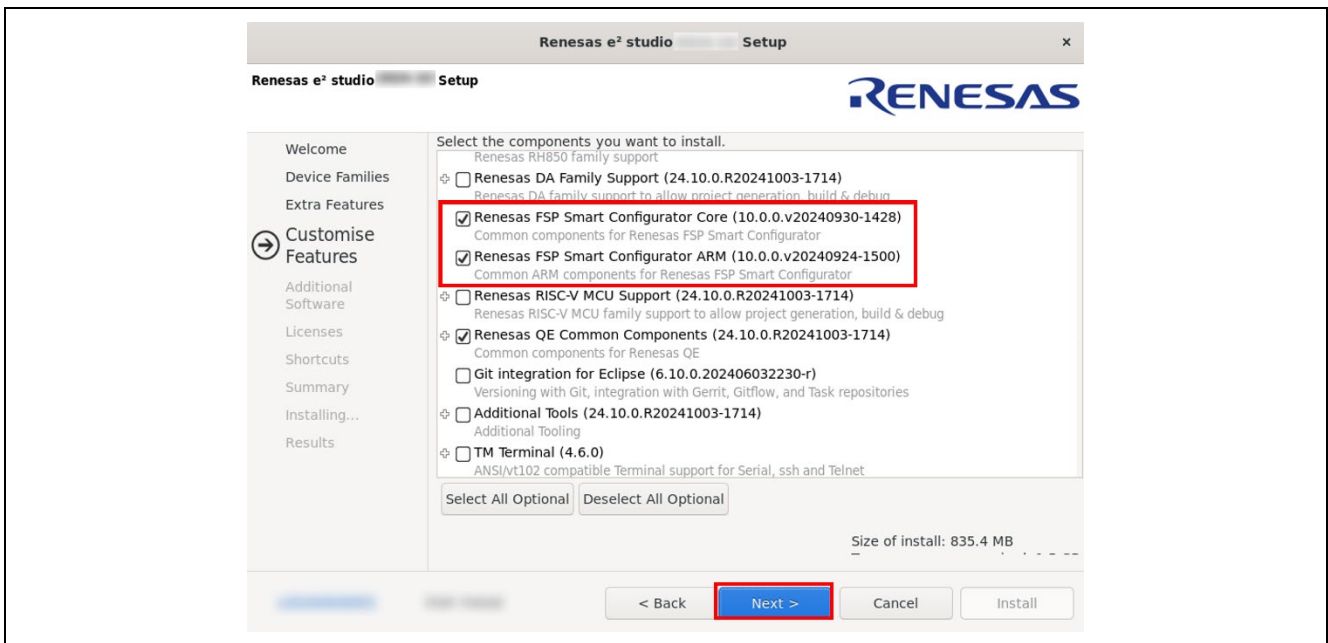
Renesas e² studio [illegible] Setup ×

Renesas e² studio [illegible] Setup

RENESAS

Welcome
Device Families
Extra Features
Customise Features
Additional Software
Licenses
Shortcuts
Summary
Installing...
Results

Select the components you want to install.

Renesas RH850 family support

Renesas DA Family Support (24.10.0.R20241003-1714)
Renesas DA family support to allow project generation, build & debug

Renesas FSP Smart Configurator Core (10.0.0.v20240930-1428)
Common components for Renesas FSP Smart Configurator

Renesas FSP Smart Configurator ARM (10.0.0.v20240924-1500)
Common ARM components for Renesas FSP Smart Configurator

Renesas RISC-V MCU Support (24.10.0.R20241003-1714)
Renesas RISC-V MCU family support to allow project generation, build & debug

Renesas QE Common Components (24.10.0.R20241003-1714)
Common components for Renesas QE

Git integration for Eclipse (6.10.0.202406032230-r)
Versioning with Git, integration with Gerrit, Gitflow, and Task repositories

Additional Tools (24.10.0.R20241003-1714)
Additional Tooling

TM Terminal (4.6.0)
ANSI/vt102 compatible Terminal support for Serial, ssh and Telnet

Select All Optional  Deselect All Optional

Size of install: 835.4 MB
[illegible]

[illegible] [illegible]

< Back  Next >  Cancel  Install